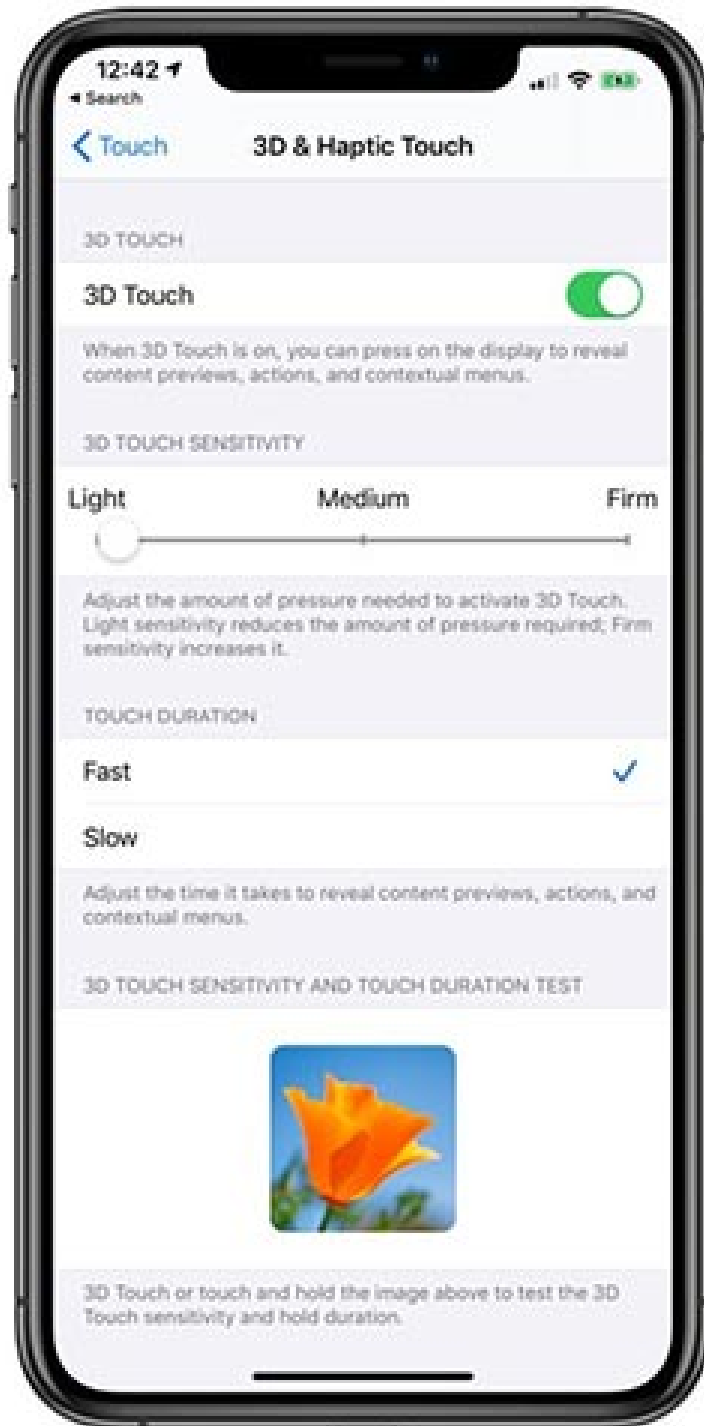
12:42
◂ Search

< Touch

3D & Haptic Touch

3D TOUCH

3D Touch

When 3D Touch is on, you can press on the display to reveal content previews, actions, and contextual menus.

3D TOUCH SENSITIVITY

Light

Medium

Firm

Adjust the amount of pressure needed to activate 3D Touch. Light sensitivity reduces the amount of pressure required; Firm sensitivity increases it.

TOUCH DURATION

Fast

Slow

Adjust the time it takes to reveal content previews, actions, and contextual menus.

3D TOUCH SENSITIVITY AND TOUCH DURATION TEST

3D Touch or touch and hold the image above to test the 3D Touch sensitivity and hold duration.